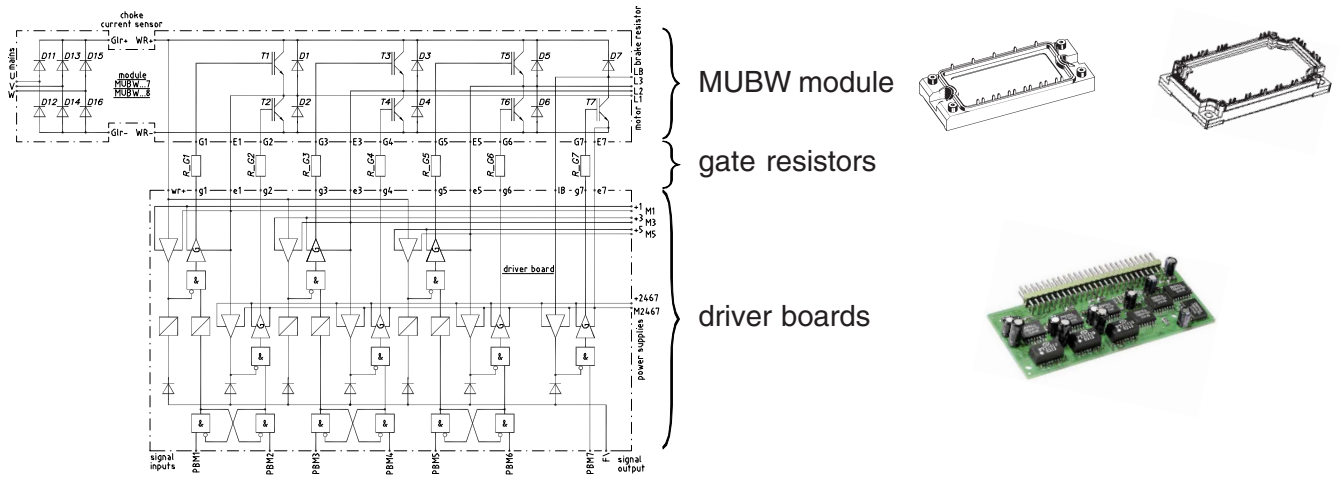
choke current sensor

GIr+ WR+

mains U V W

D11 D13 D15

D12 D14 D16

module MUBW..7 MUBW..8

GIr- WR-

T1 D1 T3 D3 T5 D5 D7

T2 D2 T4 D4 T6 D6 T7

LB L3 L1 L2

brake resistor

motor

G1 E1 G2 G3 E3 G4 G5 E5 G6 G7 E7

R_G1 R_G2 R_G3 R_G4 R_G5 R_G6 R_G7

wr+ g1 e1 g2 g3 e3 g4 g5 e5 g6 IB g7 e7

+1 M1 +3 M3 +5 M5

&

driver board

+2467 M2467

power supplies

signal inputs

PBM1 PBM2 PBM3 PBM4 PBM5 PBM6 PBM7 F

signal output

MUBW module

gate resistors

driver boards